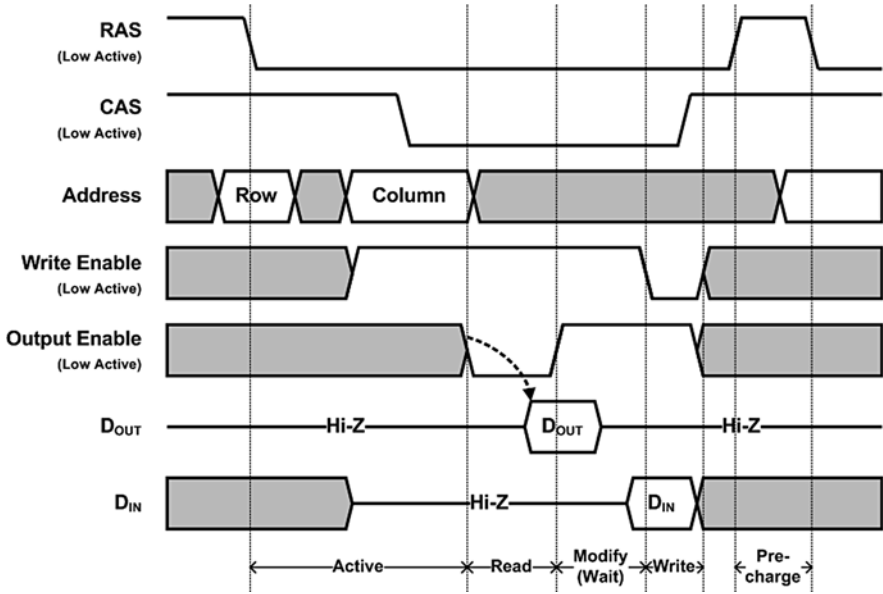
RAS
(Low Active)

CAS
(Low Active)

Address

Row

Column

Write Enable
(Low Active)

Output Enable
(Low Active)

$D_{OUT}$

Hi-Z

$D_{OUT}$

Hi-Z

$D_{IN}$

Hi-Z

$D_{IN}$

Active

Read

Modify (Wait)

Write

Pre-charge